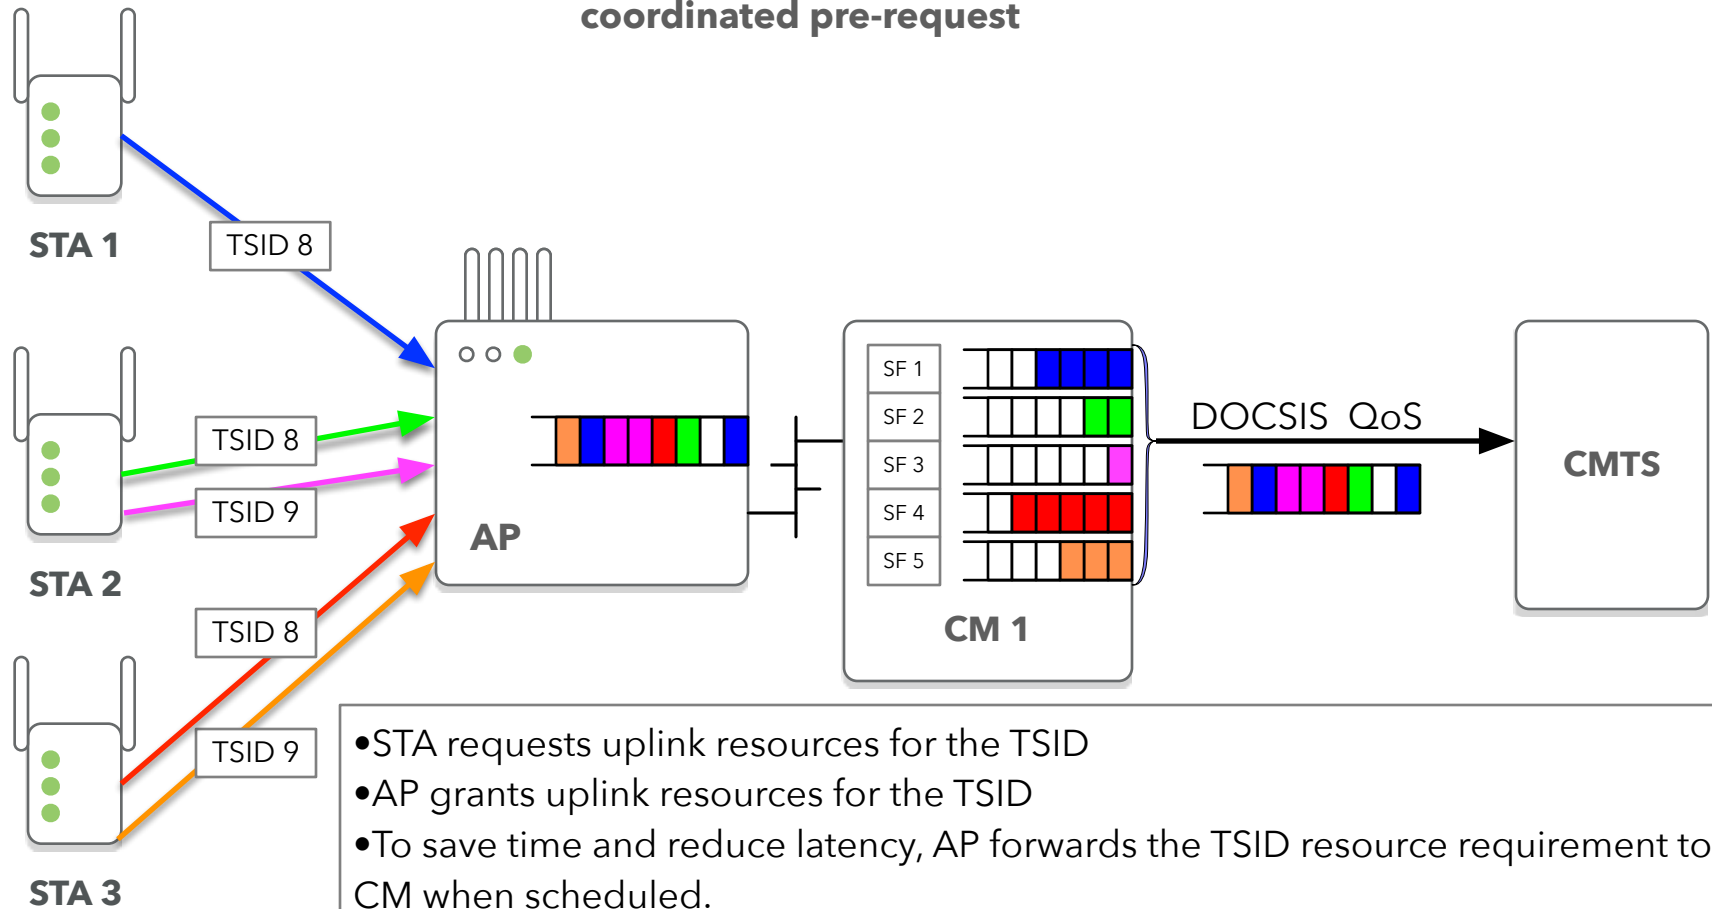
coordinated pre-request

STA 1

TSID 8

STA 2

TSID 8

TSID 9

STA 3

TSID 8

TSID 9

AP

SF 1
SF 2
SF 3
SF 4
SF 5

CM 1

DOCSIS QoS

CMTS

•STA requests uplink resources for the TSID
•AP grants uplink resources for the TSID
•To save time and reduce latency, AP forwards the TSID resource requirement to CM when scheduled.